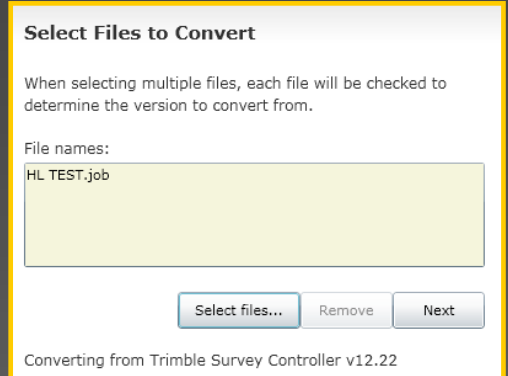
Select Files to Convert

When selecting multiple files, each file will be checked to determine the version to convert from.

File names:

HL TEST.job

Select files...
Remove
Next

Converting from Trimble Survey Controller v12.22